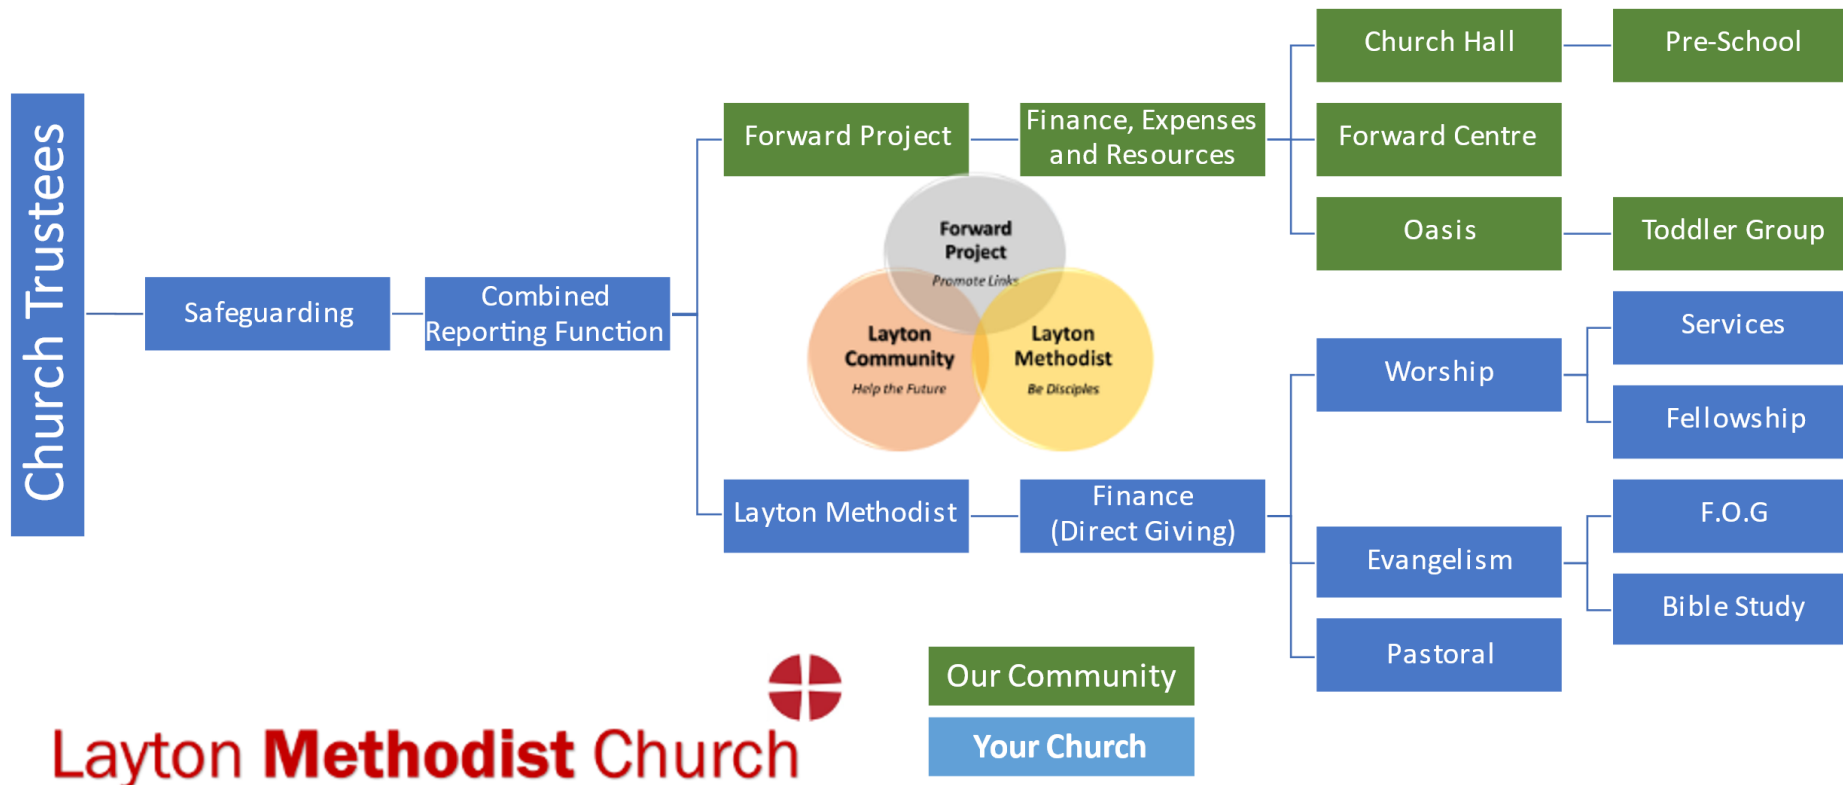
Church Trustees

Safeguarding

Combined Reporting Function

Forward Project

Finance, Expenses and Resources

Church Hall

Pre-School

Forward Centre

Oasis

Toddler Group

Forward Project
Promote Links

Layton Community
Help the Future

Layton Methodist
Be Disciples

Layton Methodist

Finance (Direct Giving)

Worship

Services

Fellowship

Evangelism

F.O.G

Bible Study

Pastoral

Our Community

Your Church

Layton Methodist Church